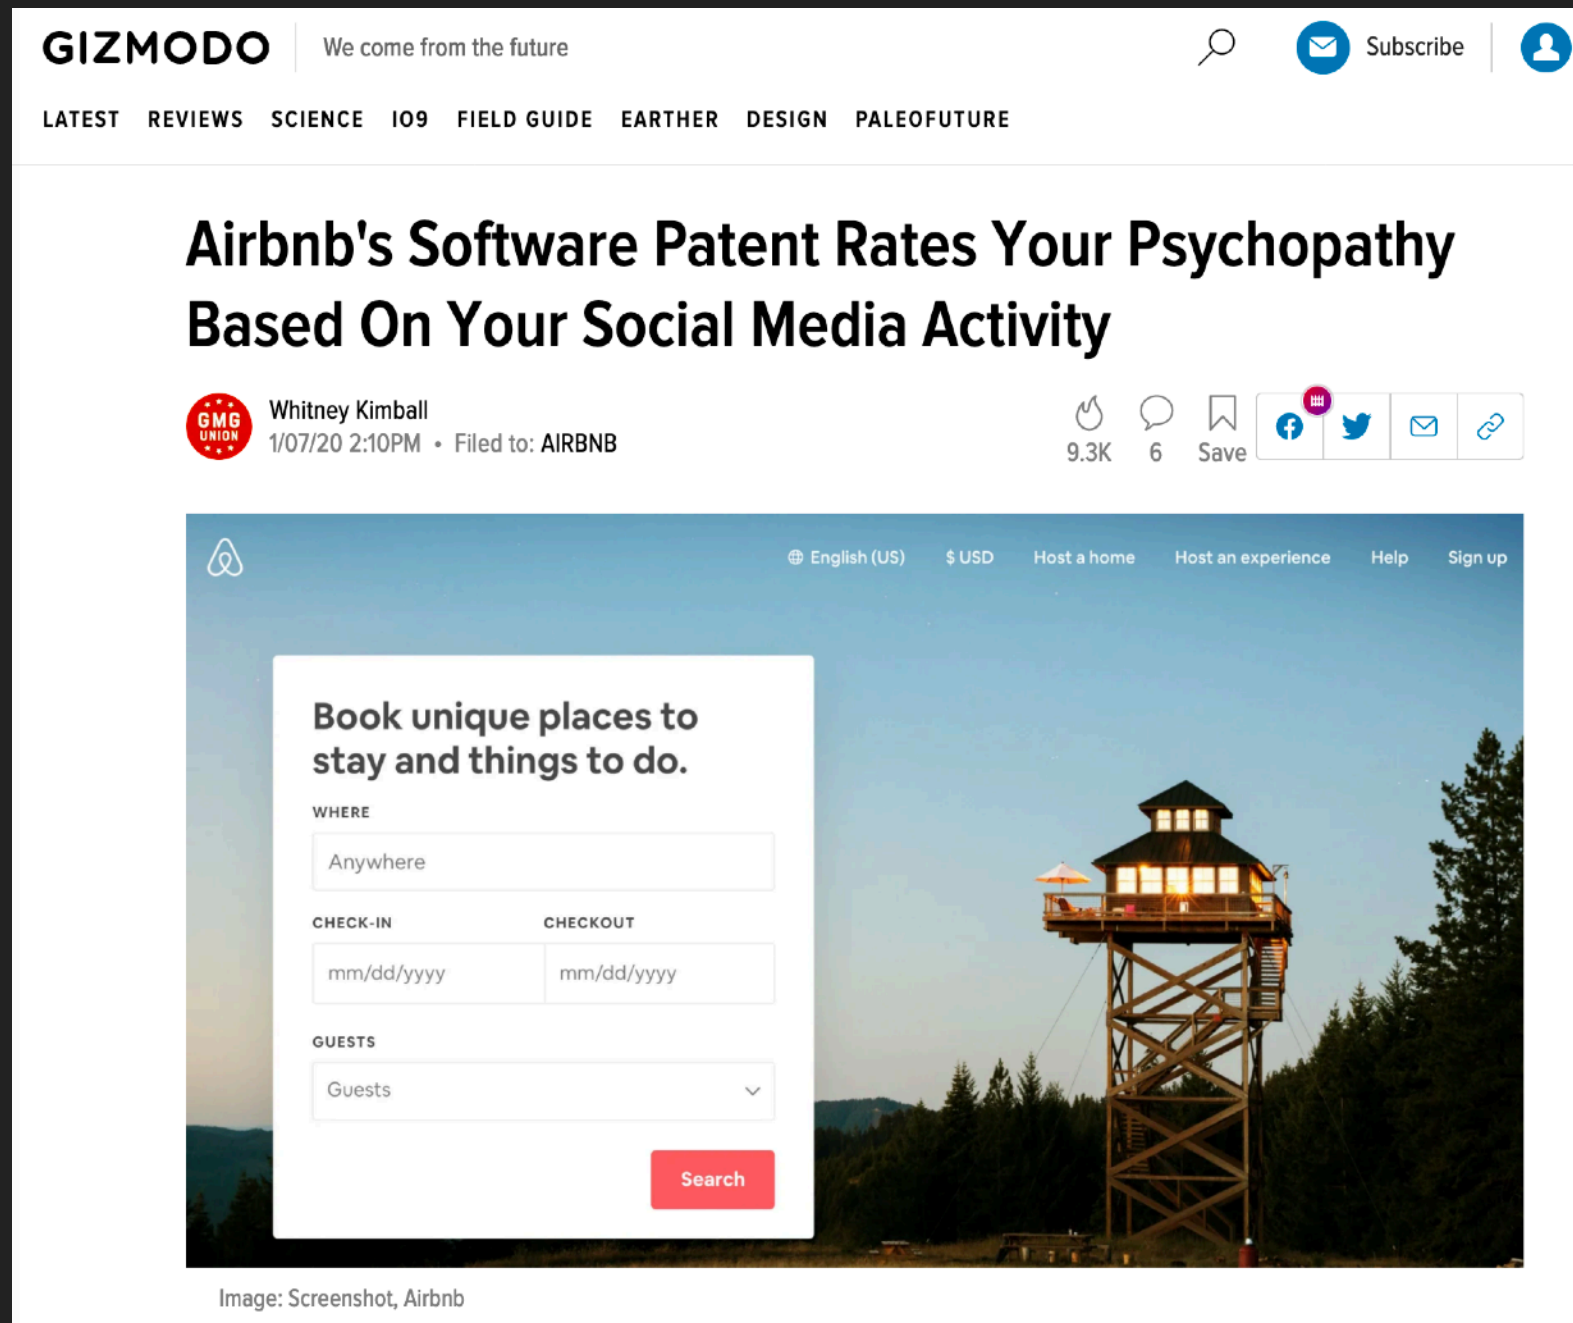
GIZMODO We come from the future

Subscribe

LATEST REVIEWS SCIENCE IO9 FIELD GUIDE EARTHER DESIGN PALEOFUTURE

Airbnb's Software Patent Rates Your Psychopathy Based On Your Social Media Activity

GMG UNION

Whitney Kimball
1/07/20 2:10PM • Filed to: AIRBNB

9.3K 6 Save

English (US) $ USD Host a home Host an experience Help Sign up

Book unique places to stay and things to do.

WHERE

Anywhere

CHECK-IN

mm/dd/yyyy

CHECKOUT

mm/dd/yyyy

GUESTS

Guests

Search

Image: Screenshot, Airbnb